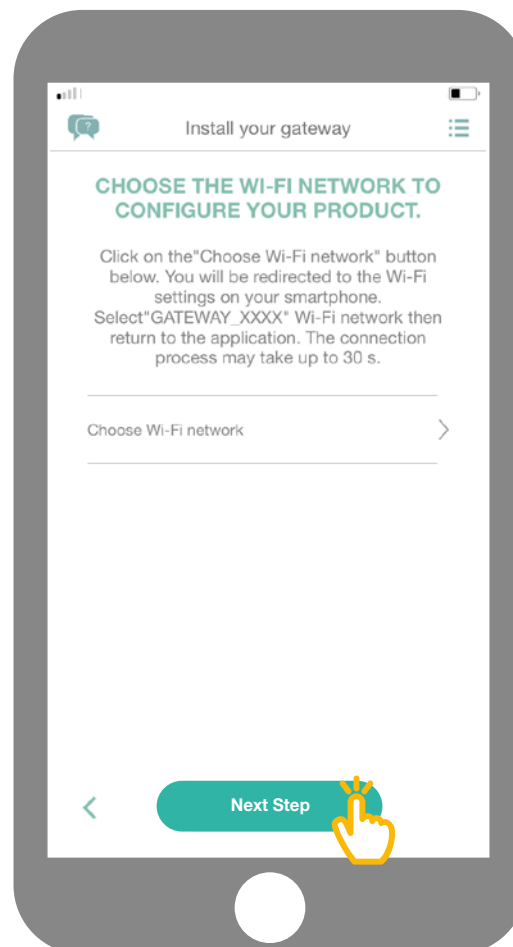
Install your gateway

CHOOSE THE WI-FI NETWORK TO CONFIGURE YOUR PRODUCT.

Click on the"Choose Wi-Fi network" button below. You will be redirected to the Wi-Fi settings on your smartphone. Select"GATEWAY_XXXX" Wi-Fi network then return to the application. The connection process may take up to 30 s.

Choose Wi-Fi network

Next Step